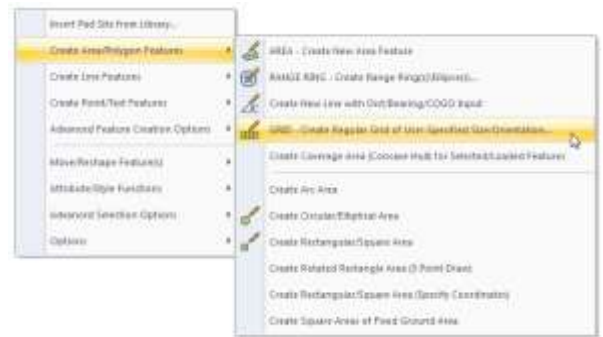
Insert Pad Site from Library...
Create Area/Polygon Features
Create Line Features
Create Point/Text Features
Advanced Feature Creation Options
Move/Reshape Feature(s)
Attribute/Style Functions
Advanced Selection Options
Options

AREA - Create New Area Feature
RANGE RING - Create Range Ring(s)/Ellipse(s)...
Create New Line with Dist/Bearing/COGO Input
GRID - Create Regular Grid of User-Specified Size/Orientation...
Create Coverage Area (Concave Hull) for Selected/Loaded Features
Create Arc Area
Create Circular/Elliptical Area
Create Rectangular/Square Area
Create Rotated Rectangle Area (3 Point Draw)
Create Rectangular/Square Area (Specify Coordinates)
Create Square Areas of Fixed Ground Area